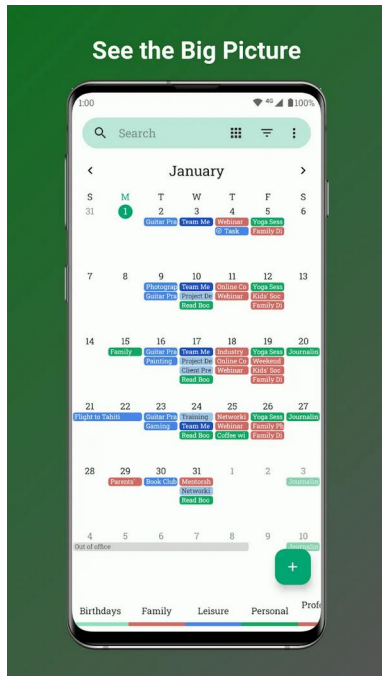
See the Big Picture

1:00

4G 100%

Search

January

S M T W T F S

31 1 2 3 4 5 6

Guitar Pra Team Me Webinar Yoga Sess

Task Family Di

7 8 9 10 11 12 13

Photograp Team Me Online Co Yoga Sess

Guitar Pra Project De Webinar Weekend

Read Boo Kids' Soc

Family Di

14 15 16 17 18 19 20

Family Guitar Pra Team Me Industry Yoga Sess Journalin

Painting Project De Online Co Weekend

Client Pre Webinar Kids' Soc

Read Boo Family Di

21 22 23 24 25 26 27

Flight to Tahiti Guitar Pra Training Network Yoga Sess Journalin

Gaming Team Me Webinar Family Ph

Read Boo Coffee wi Family Di

28 29 30 31 1 2 3

Parents' Book Club Mentorsh Journalin

Networki

Read Boo

4 5 6 7 8 9 10

Out of office Journalin

+

Birthdays Family Leisure Personal Profe